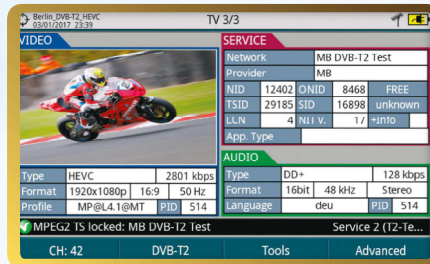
Berlin_DVB-T2_HEVC
03/01/2017 23:39

TV 3/3

VIDEO

| Type | HEVC | | 2801 kbps |
|---|---|---|---|
| Format | 1920x1080p | 16:9 | 50 Hz |
| Profile | MP@L4.1@MT | PID | 514 |

SERVICE

| Network | MB DVB-T2 Test | | |
|---|---|---|---|
| Provider | MB | | |
| NID | 12402 | ONID | 8468 | FREE |
| TSID | 29185 | SID | 16898 | unknown |
| LCN | 4 | NIT v. | 17 | +Info |
| App. Type | | | |

AUDIO

| Type | DD+ | | 128 kbps |
|---|---|---|---|
| Format | 16bit | 48 kHz | Stereo |
| Language | deu | PID | 514 |

MPEG2 TS locked: MB DVB-T2 Test

Service 2 (T2-Te...

CH: 42

DVB-T2

Tools

Advanced